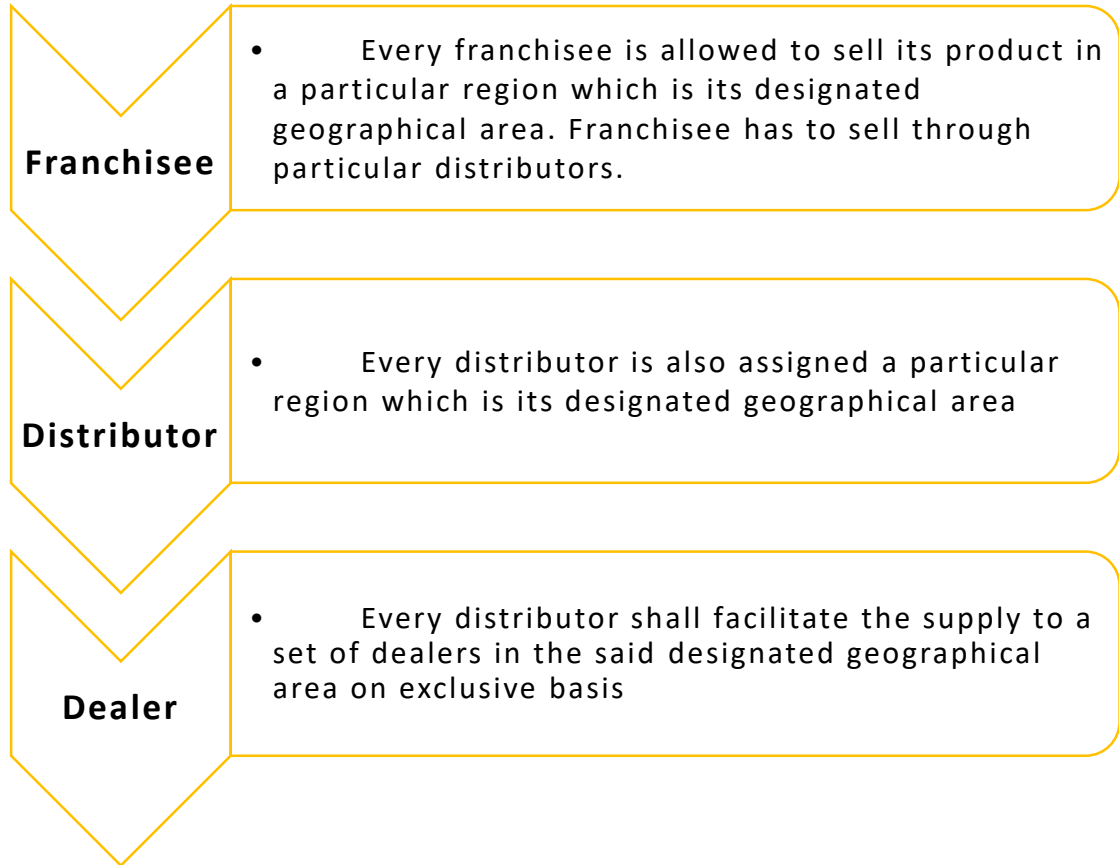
Franchisee

• Every franchisee is allowed to sell its product in a particular region which is its designated geographical area. Franchisee has to sell through particular distributors.

Distributor

• Every distributor is also assigned a particular region which is its designated geographical area

Dealer

• Every distributor shall facilitate the supply to a set of dealers in the said designated geographical area on exclusive basis